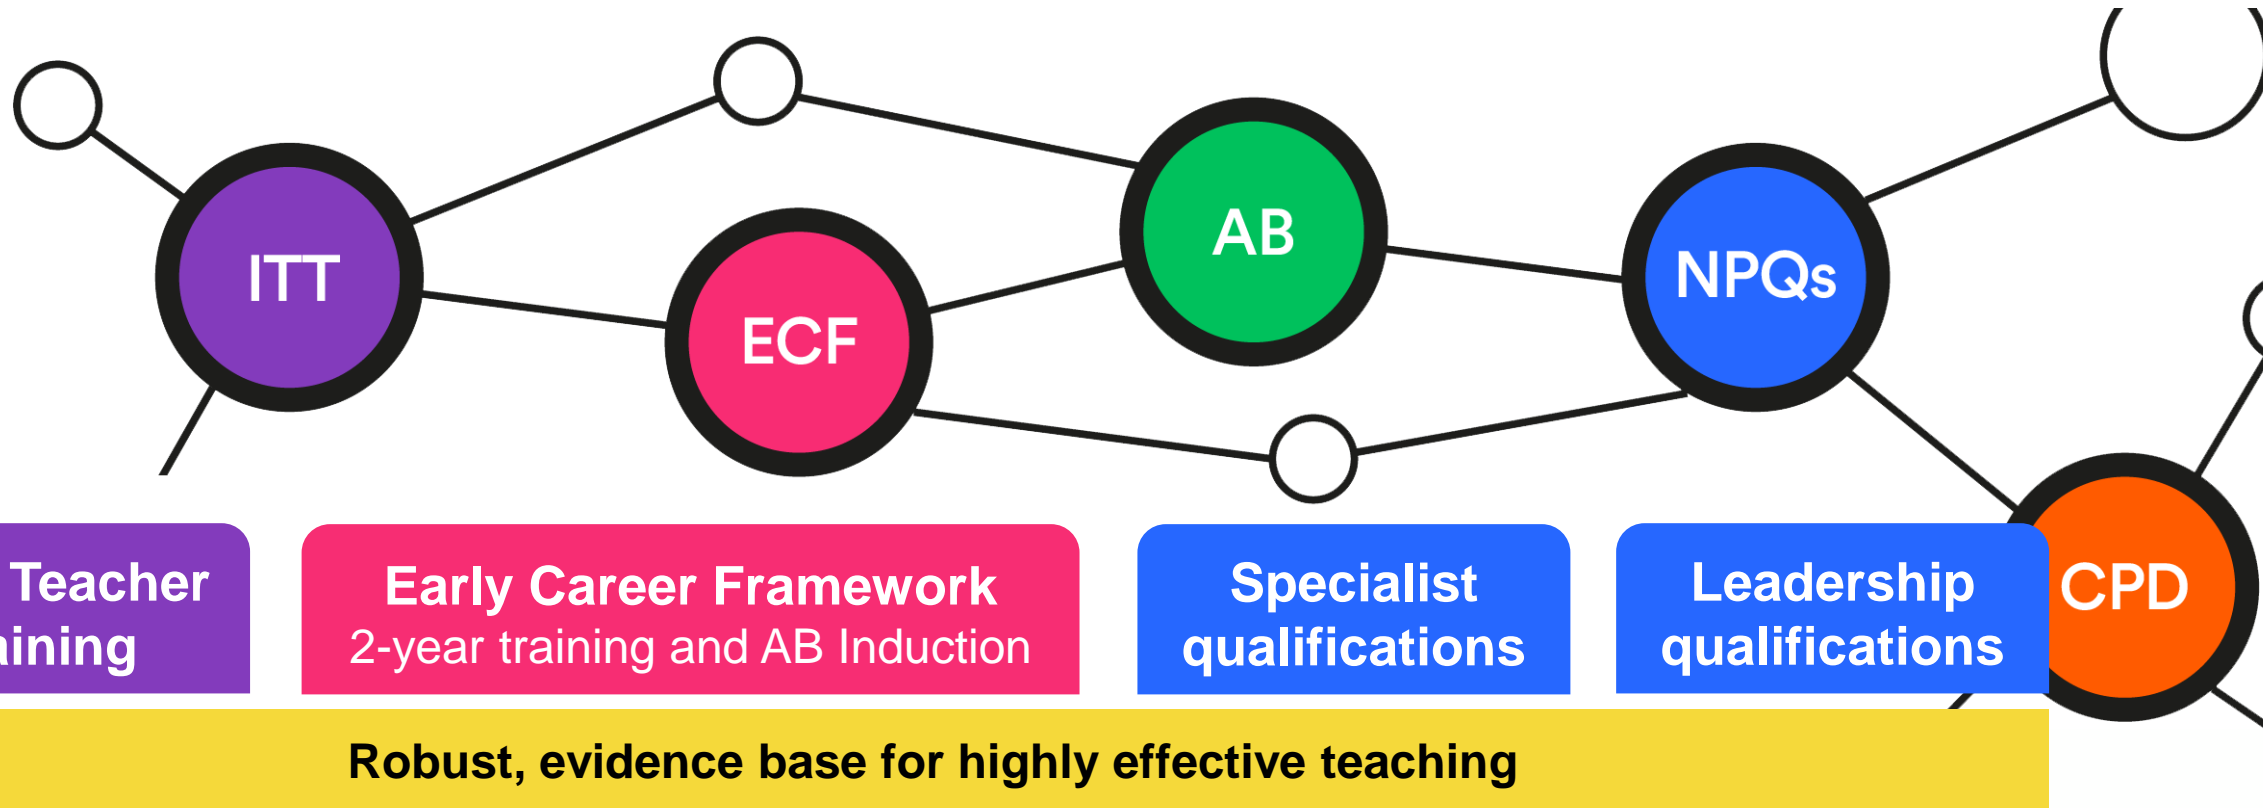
ITT

ECF

AB

NPQs

CPD

Teacher
aining

Early Career Framework
2-year training and AB Induction

Specialist qualifications

Leadership qualifications

Robust, evidence base for highly effective teaching